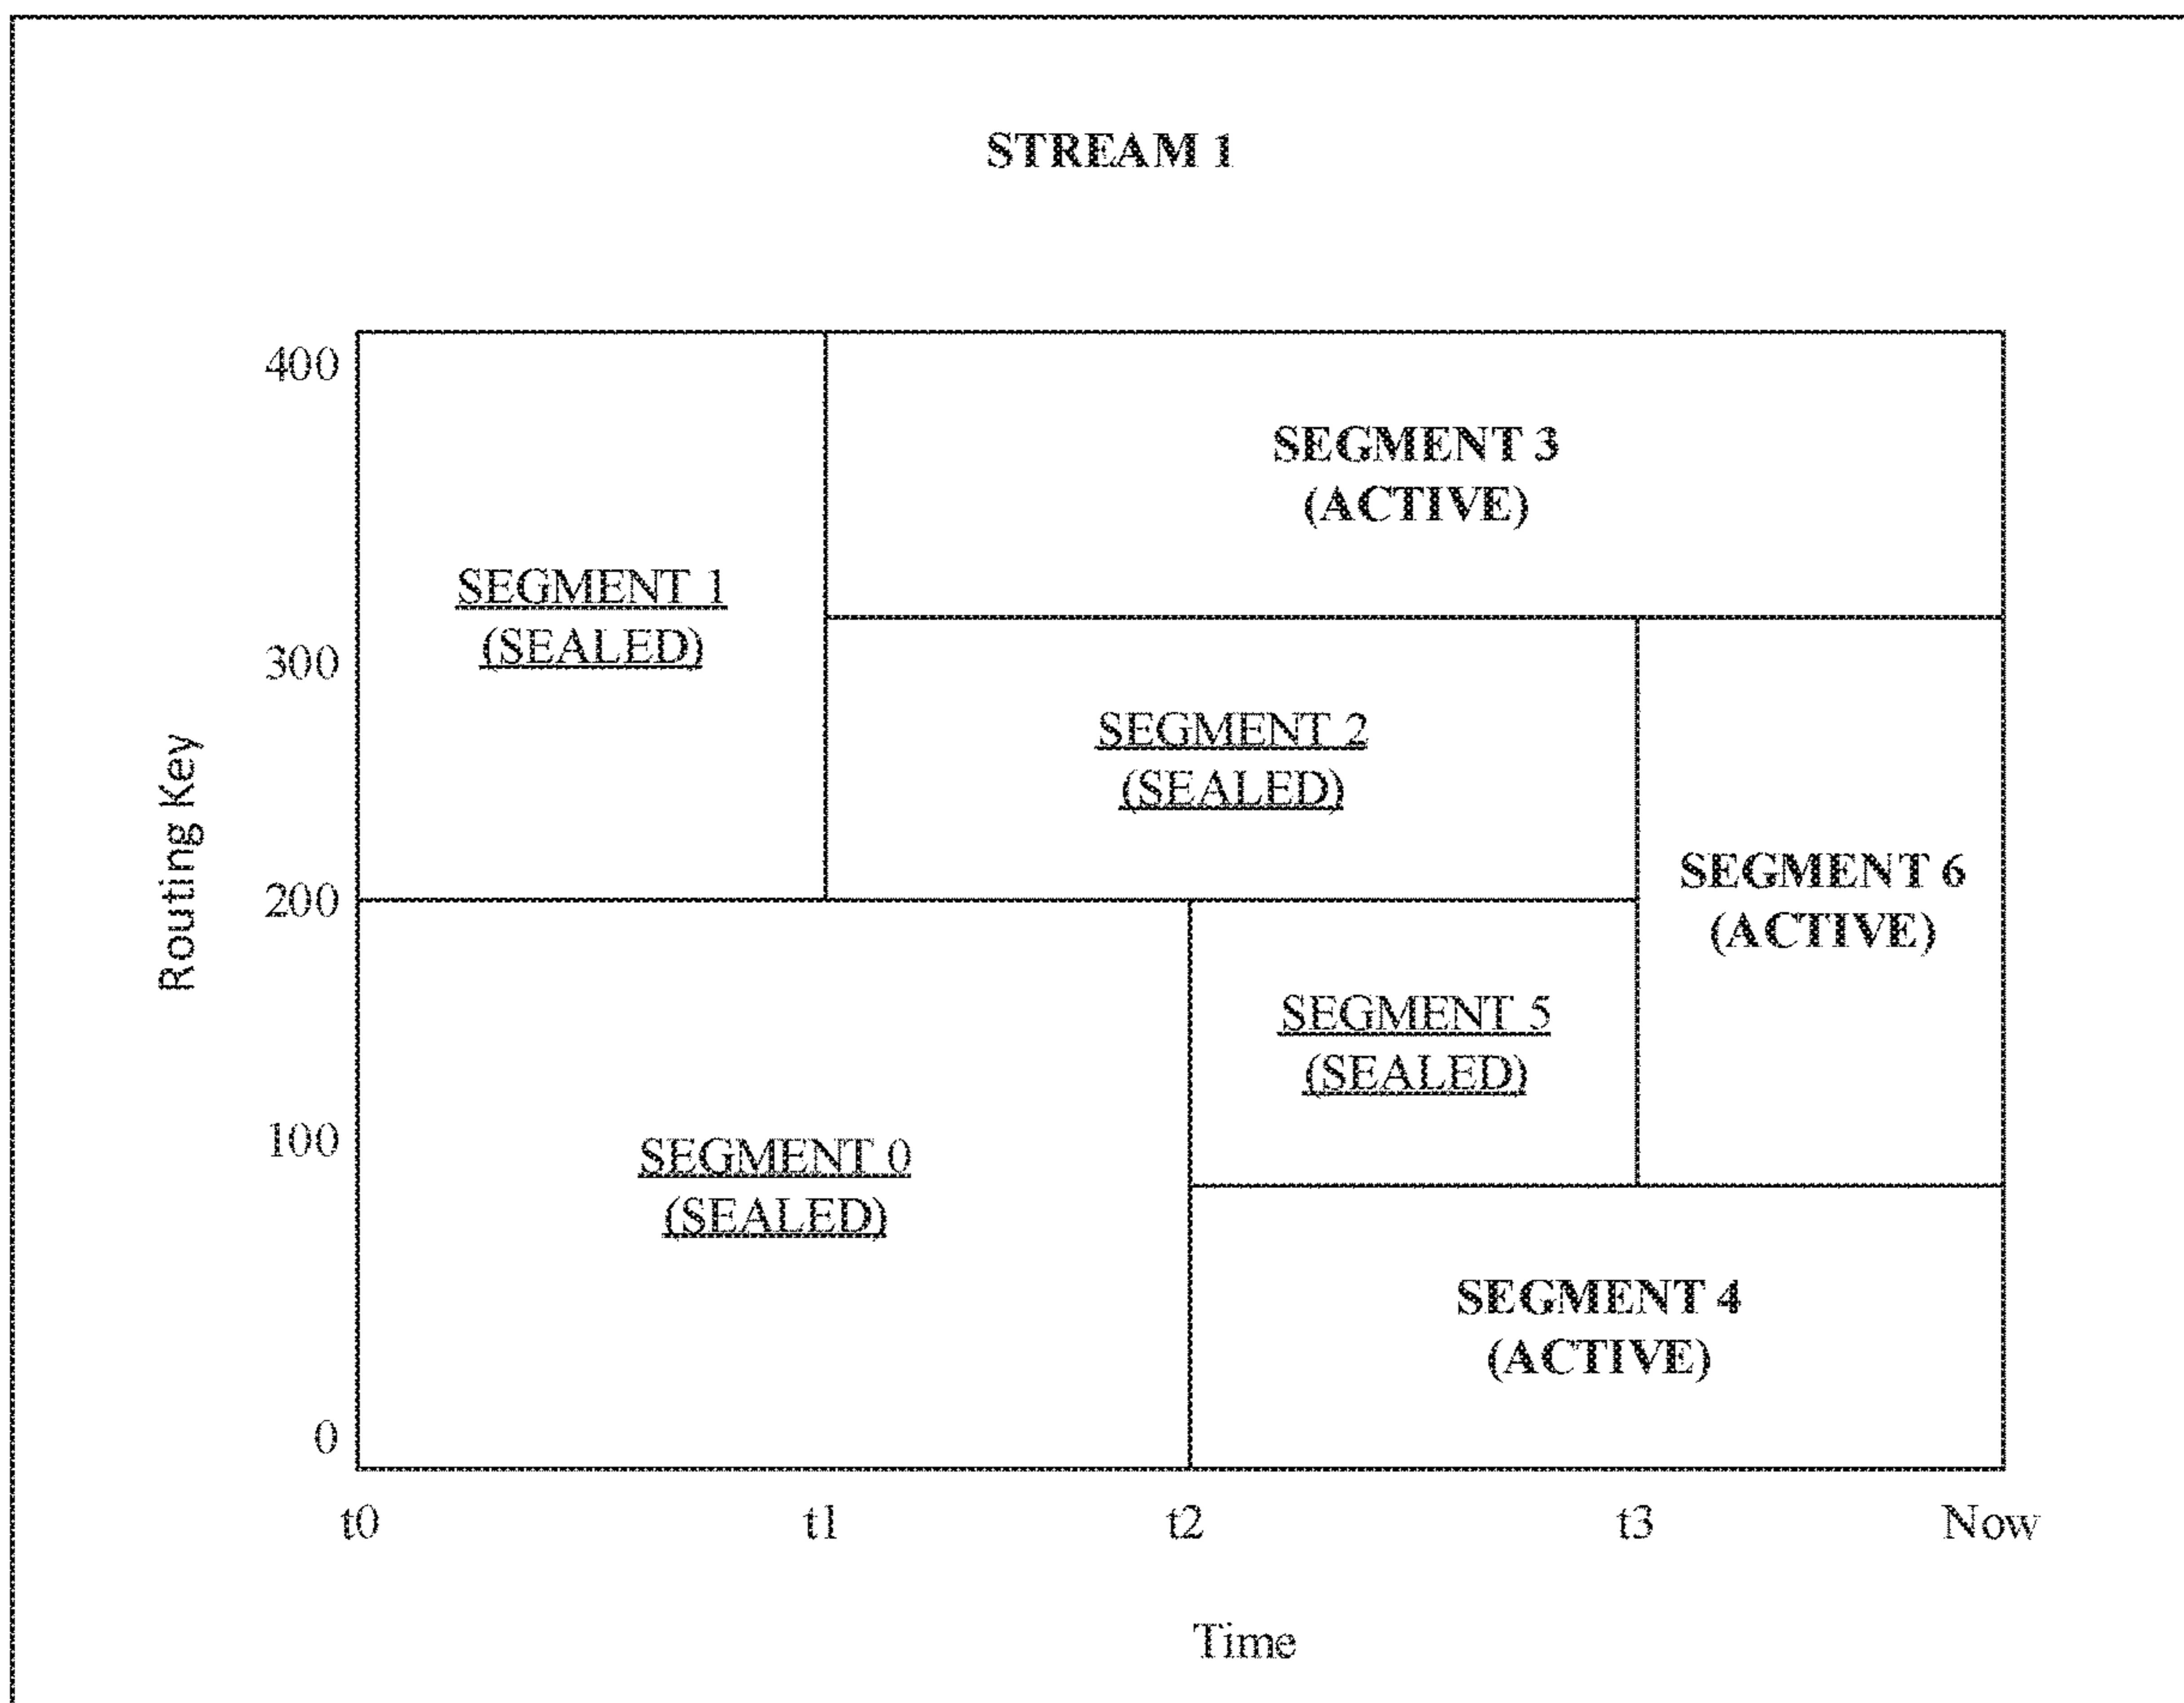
STREAM 1

400
300
200
100
0

Routing Key

SEGMENT 1
(SEALED)

SEGMENT 3
(ACTIVE)

SEGMENT 2
(SEALED)

SEGMENT 6
(ACTIVE)

SEGMENT 5
(SEALED)

SEGMENT 0
(SEALED)

SEGMENT 4
(ACTIVE)

t0 t1 t2 t3 Now

Time